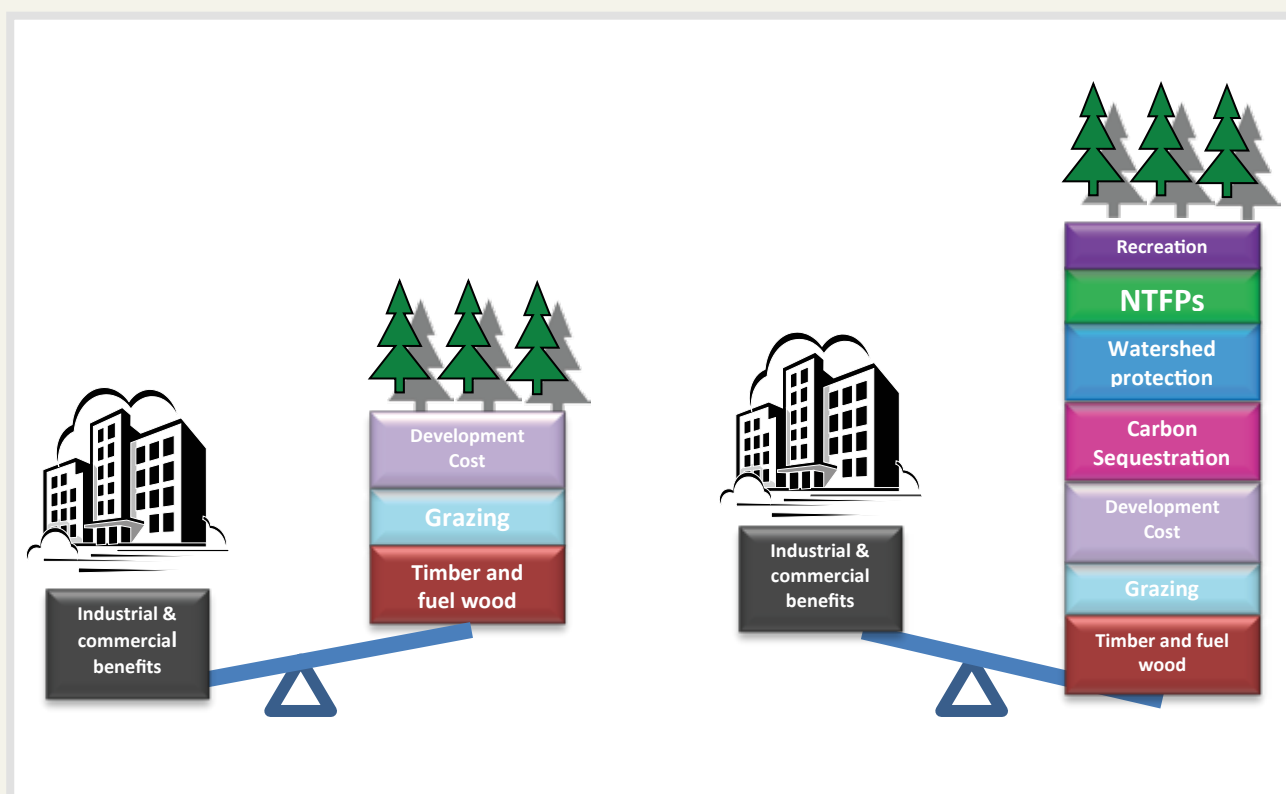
Development Cost

Grazing

Timber and fuel wood

Industrial & commercial benefits

Recreation

NTFPs

Watershed protection

Carbon Sequestration

Development Cost

Grazing

Timber and fuel wood

Industrial & commercial benefits